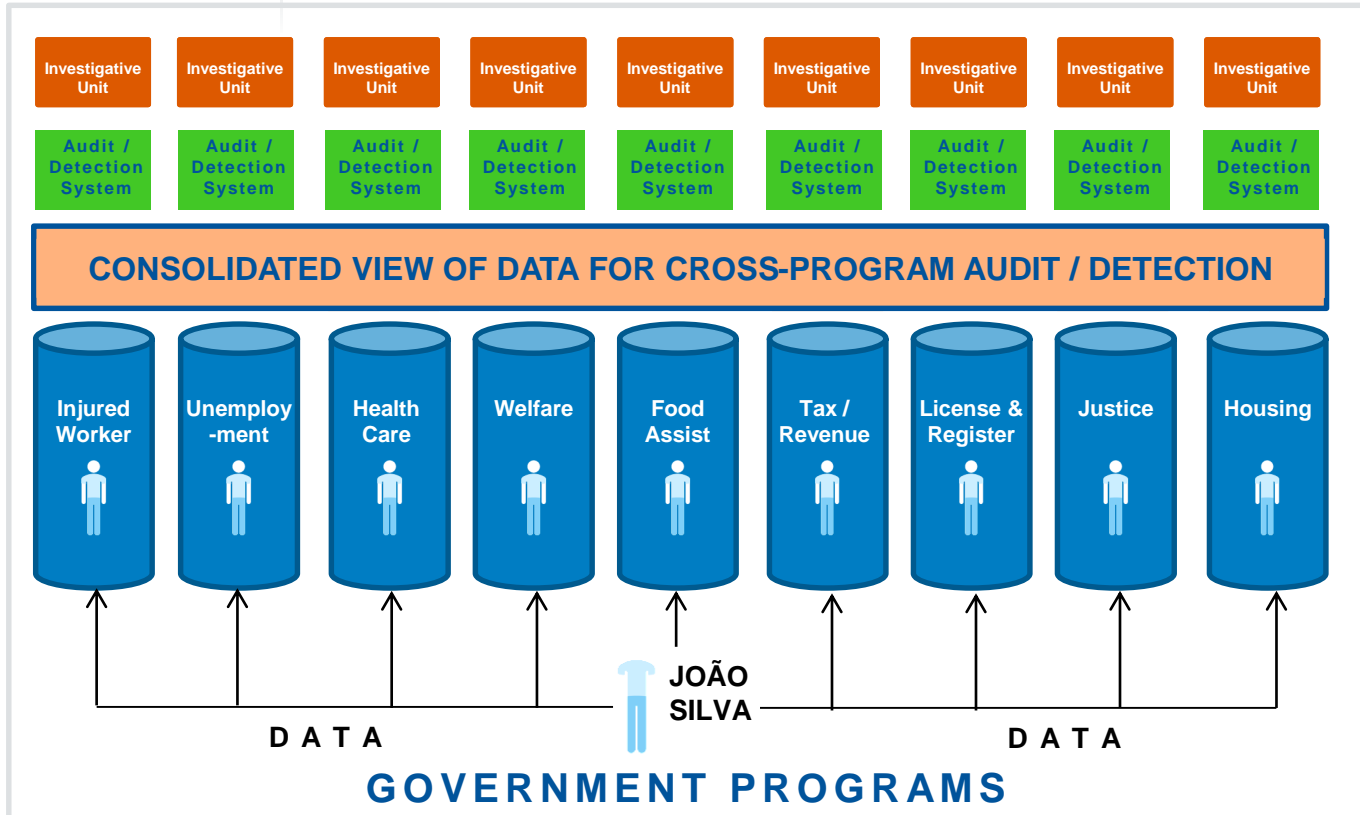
Investigative Unit
Investigative Unit
Investigative Unit
Investigative Unit
Investigative Unit
Investigative Unit
Investigative Unit
Investigative Unit
Investigative Unit

Audit / Detection System
Audit / Detection System
Audit / Detection System
Audit / Detection System
Audit / Detection System
Audit / Detection System
Audit / Detection System
Audit / Detection System
Audit / Detection System

CONSOLIDATED VIEW OF DATA FOR CROSS-PROGRAM AUDIT / DETECTION

Injured Worker
Unemploy -ment
Health Care
Welfare
Food Assist
Tax / Revenue
License & Register
Justice
Housing

JOÃO SILVA

DATA

DATA

GOVERNMENT PROGRAMS